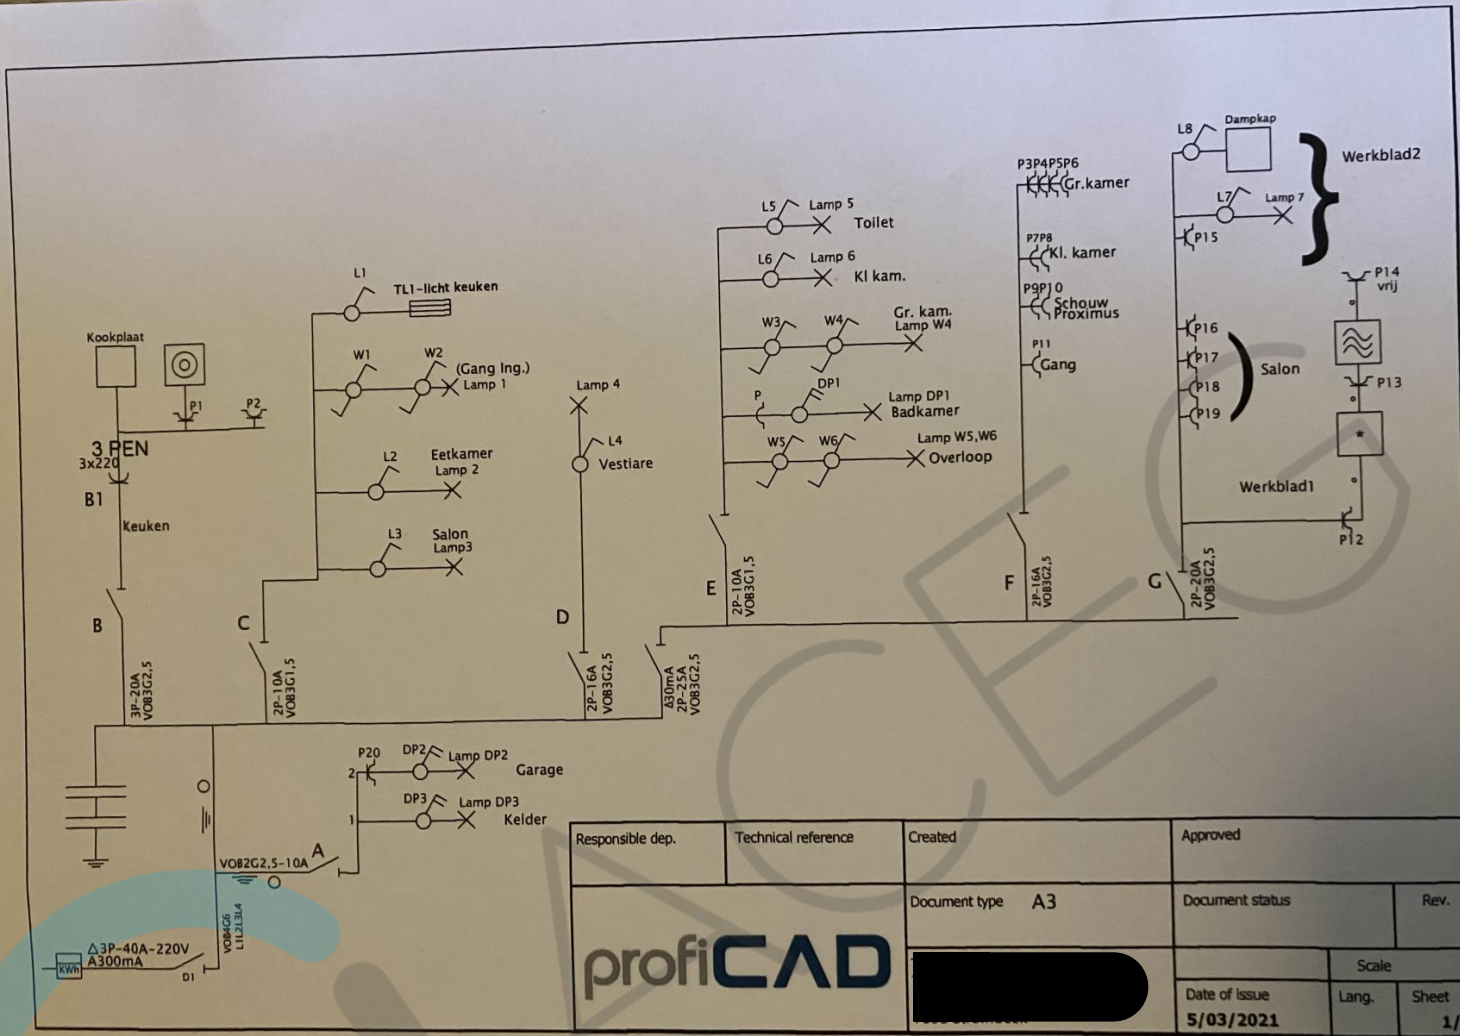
L8
Dampkap
Werkblad2
P3P4P5P6
Gr.kamer
L7
Lamp 7
P15
L5
Lamp 5
Toilet
P7P8
Kl. kamer
L6
Lamp 6
Kl kam.
P9P10
Schouw
Proximus
P14
vrij
L1
TL1-licht keuken
W3
W4
Gr. kam.
Lamp W4
P11
Gang
P16
Kookplaat
W1
W2
(Gang Ing.)
Lamp 1
Lamp 4
P17
Salon
P1
P2
P
DP1
Lamp DP1
Badkamer
P18
P13
P19
3 PEN
3x220
L4
Vestiare
L2
Eetkamer
Lamp 2
W5
W6
Lamp W5,W6
Overloop
B1
Werkblad1
Keuken
L3
Salon
Lamp3
P12
E
2P-10A
VOB3G1,5
F
2P-16A
VOB3G2,5
G
2P-20A
VOB3G2,5
B
C
D
3P-20A
VOB3G2,5
2P-10A
VOB3G1,5
2P-16A
VOB3G2,5
A30mA
2P-25A
VOB3G2,5
P20
DP2
Lamp DP2
Garage
2
DP3
Lamp DP3
1
Kelder
VOB2G2,5-10A
A
VOB4G6
L1L2L3L4
Δ3P-40A-220V
A300mA
KWh
D1
Responsible dep.
Technical reference
Created
Approved
Document type A3
Document status
Rev.
profiCAD
Scale
Date of issue
Lang.
Sheet
5/03/2021
1/